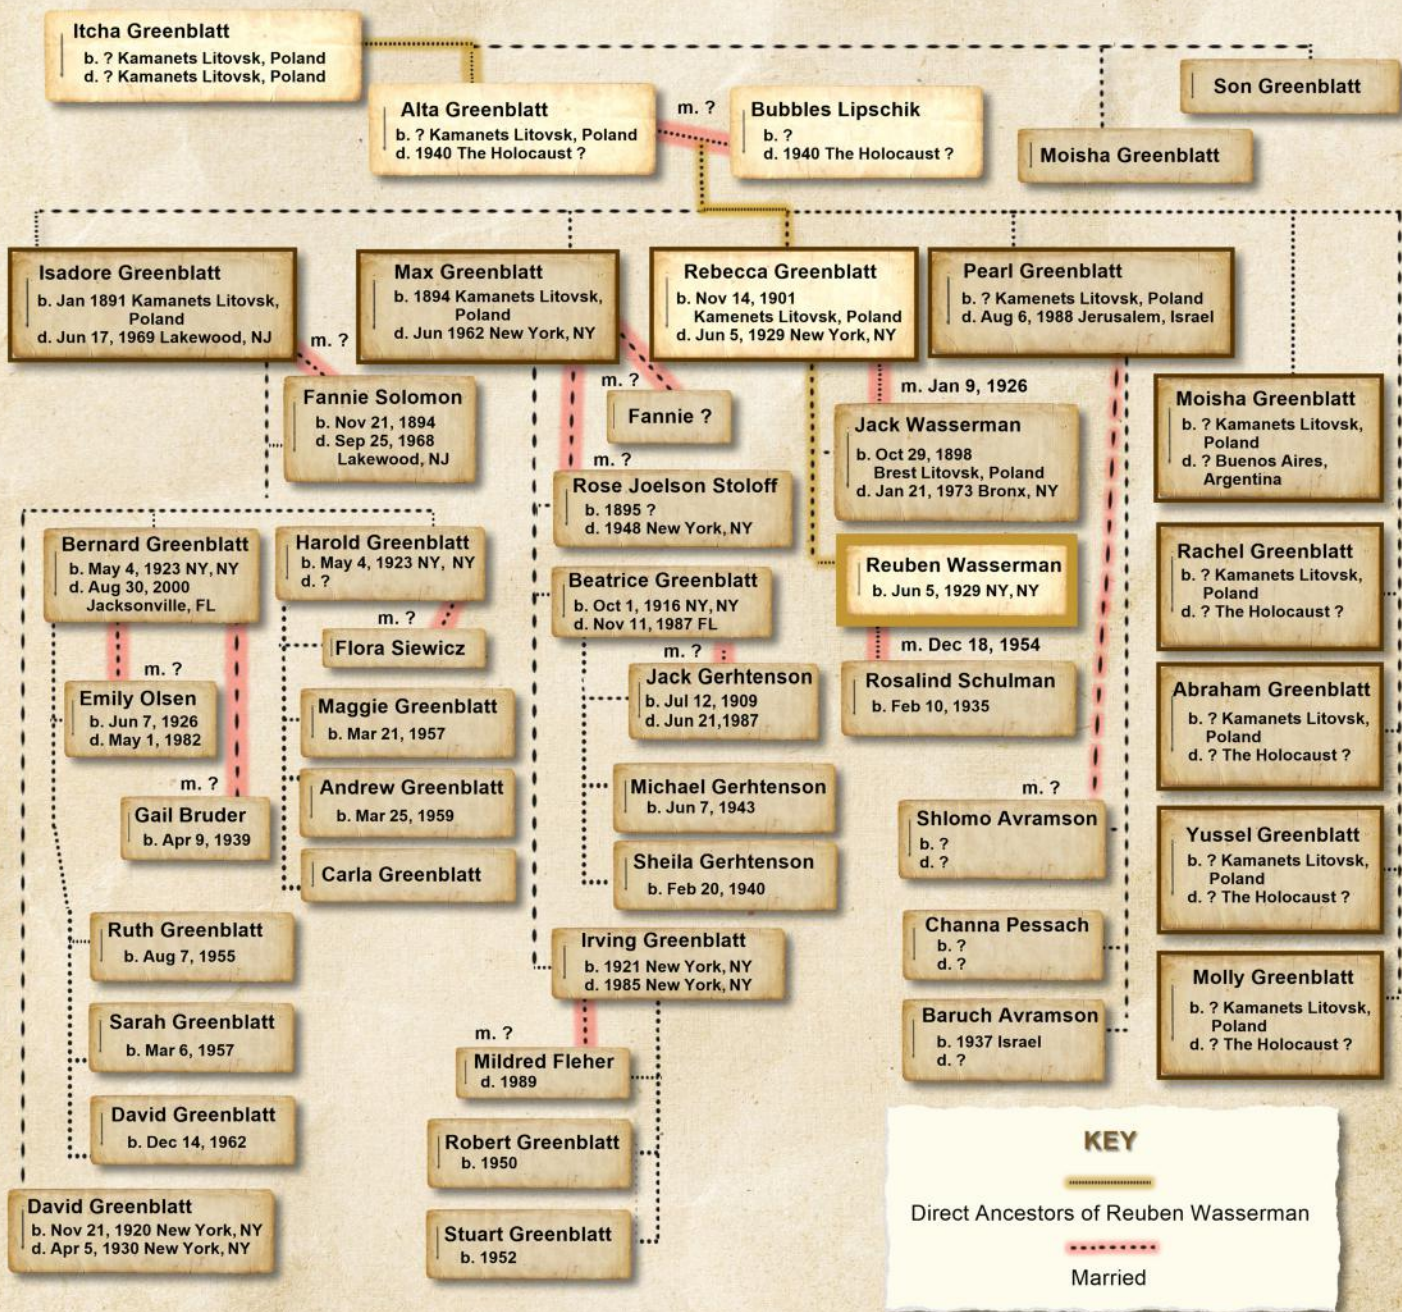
Itcha Greenblatt
b. ? Kamanets Litovsk, Poland
d. ? Kamanets Litovsk, Poland

Son Greenblatt

Alta Greenblatt
b. ? Kamanets Litovsk, Poland
d. 1940 The Holocaust ?

m. ?

Bubbles Lipschik
b. ?
d. 1940 The Holocaust ?

Moisha Greenblatt

Isadore Greenblatt
b. Jan 1891 Kamanets Litovsk, Poland
d. Jun 17, 1969 Lakewood, NJ

m. ?

Fannie Solomon
b. Nov 21, 1894
d. Sep 25, 1968 Lakewood, NJ

Max Greenblatt
b. 1894 Kamanets Litovsk, Poland
d. Jun 1962 New York, NY

m. ?

Fannie ?

m. ?

Rose Joelson Stoloff
b. 1895 ?
d. 1948 New York, NY

Rebecca Greenblatt
b. Nov 14, 1901 Kamenets Litovsk, Poland
d. Jun 5, 1929 New York, NY

m. Jan 9, 1926

Jack Wasserman
b. Oct 29, 1898 Brest Litovsk, Poland
d. Jan 21, 1973 Bronx, NY

Pearl Greenblatt
b. ? Kamenets Litovsk, Poland
d. Aug 6, 1988 Jerusalem, Israel

Moisha Greenblatt
b. ? Kamanets Litovsk, Poland
d. ? Buenos Aires, Argentina

Bernard Greenblatt
b. May 4, 1923 NY, NY
d. Aug 30, 2000 Jacksonville, FL

Harold Greenblatt
b. May 4, 1923 NY, NY
d. ?

m. ?

Flora Siewicz

Beatrice Greenblatt
b. Oct 1, 1916 NY, NY
d. Nov 11, 1987 FL

Reuben Wasserman
b. Jun 5, 1929 NY, NY

m. Dec 18, 1954

Rosalind Schulman
b. Feb 10, 1935

Rachel Greenblatt
b. ? Kamanets Litovsk, Poland
d. ? The Holocaust ?

m. ?

Emily Olsen
b. Jun 7, 1926
d. May 1, 1982

Maggie Greenblatt
b. Mar 21, 1957

m. ?

Jack Gerhtenson
b. Jul 12, 1909
d. Jun 21,1987

Abraham Greenblatt
b. ? Kamanets Litovsk, Poland
d. ? The Holocaust ?

m. ?

Gail Bruder
b. Apr 9, 1939

Andrew Greenblatt
b. Mar 25, 1959

Michael Gerhtenson
b. Jun 7, 1943

m. ?

Shlomo Avramson
b. ?
d. ?

Yussel Greenblatt
b. ? Kamanets Litovsk, Poland
d. ? The Holocaust ?

Carla Greenblatt

Sheila Gerhtenson
b. Feb 20, 1940

Ruth Greenblatt
b. Aug 7, 1955

Irving Greenblatt
b. 1921 New York, NY
d. 1985 New York, NY

Channa Pessach
b. ?
d. ?

Molly Greenblatt
b. ? Kamanets Litovsk, Poland
d. ? The Holocaust ?

Sarah Greenblatt
b. Mar 6, 1957

m. ?

Mildred Fleher
d. 1989

Baruch Avramson
b. 1937 Israel
d. ?

David Greenblatt
b. Dec 14, 1962

Robert Greenblatt
b. 1950

KEY

Direct Ancestors of Reuben Wasserman

Married

David Greenblatt
b. Nov 21, 1920 New York, NY
d. Apr 5, 1930 New York, NY

Stuart Greenblatt
b. 1952